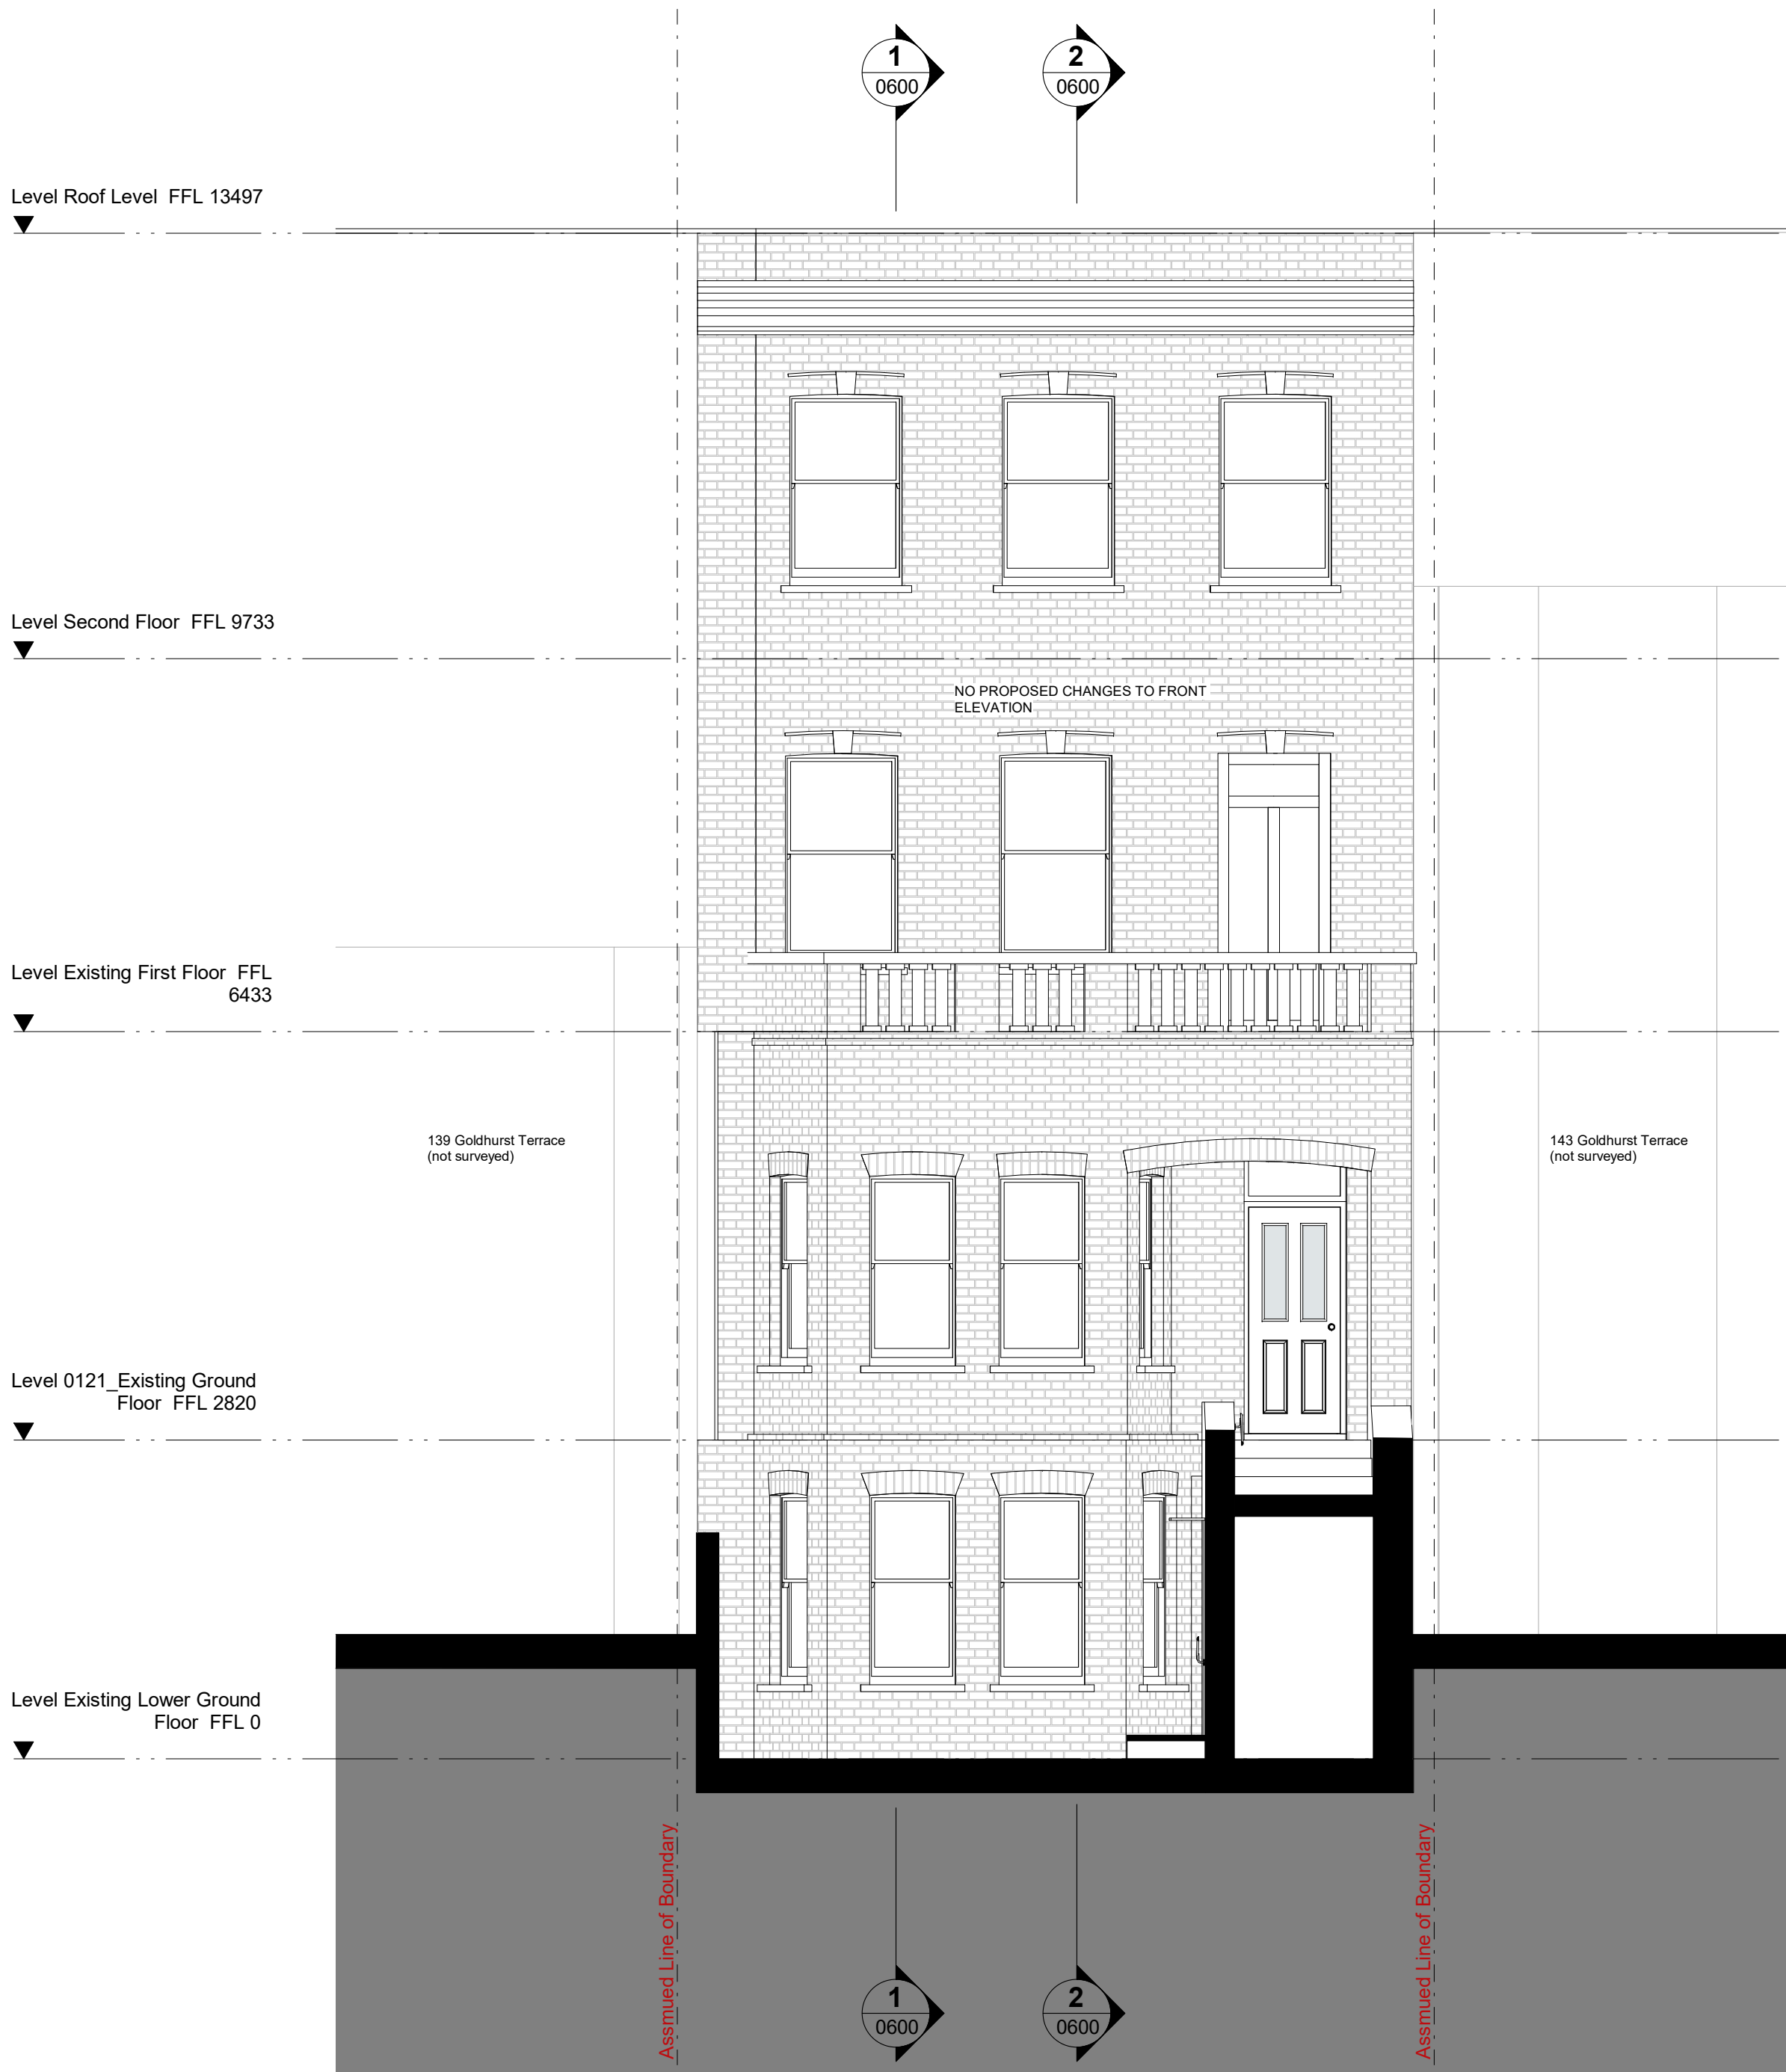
1
0600

2
0600

Level Roof Level FFL 13497

Level Second Floor FFL 9733

NO PROPOSED CHANGES TO FRONT ELEVATION

Level Existing First Floor FFL 6433

139 Goldhurst Terrace
(not surveyed)

143 Goldhurst Terrace
(not surveyed)

Level 0121_Existing Ground Floor FFL 2820

Level Existing Lower Ground Floor FFL 0

Assmued Line of Boundary

Assmued Line of Boundary

1
0600

2
0600